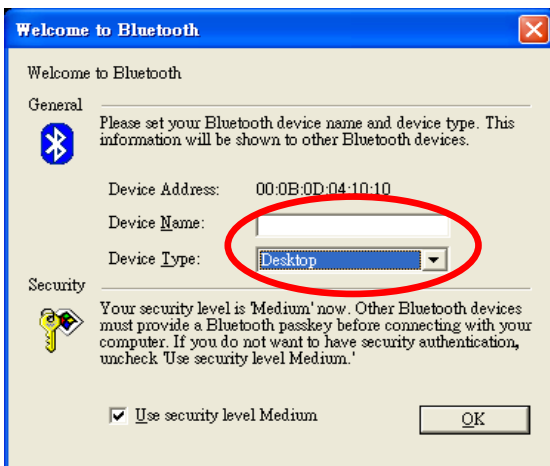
Welcome to Bluetooth

Welcome to Bluetooth

General

Please set your Bluetooth device name and device type. This information will be shown to other Bluetooth devices.

Device Address: 00:0B:0D:04:10:10

Device Name:

Device Type: Desktop

Security

Your security level is 'Medium' now. Other Bluetooth devices must provide a Bluetooth passkey before connecting with your computer. If you do not want to have security authentication, uncheck 'Use security level Medium.'

☑ Use security level Medium

OK